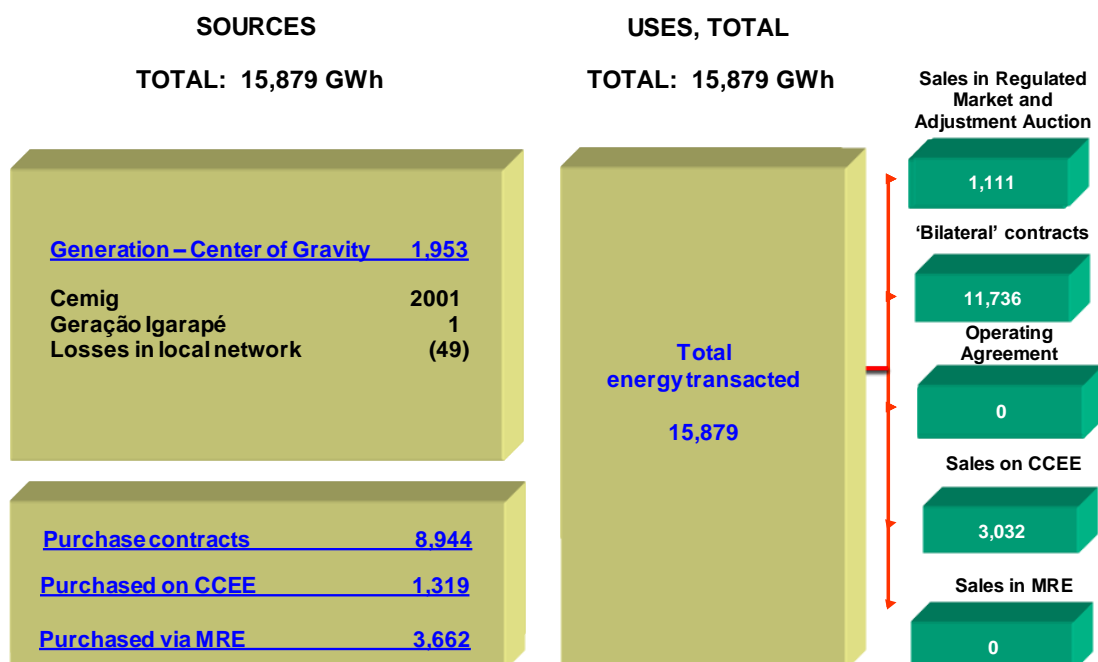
SOURCES

TOTAL: 15,879 GWh

USES, TOTAL

TOTAL: 15,879 GWh

Sales in Regulated Market and Adjustment Auction

1,111

'Bilateral' contracts

11,736

Operating Agreement

0

Sales on CCEE

3,032

Sales in MRE

0

Generation – Center of Gravity 1,953

Cemig 2001
Geração Igarapé 1
Losses in local network (49)

Total energy transacted

15,879

Purchase contracts 8,944

Purchased on CCEE 1,319

Purchased via MRE 3,662